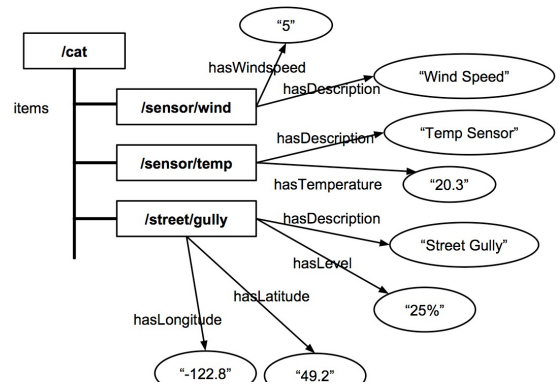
/cat

items

"5"

hasWindspeed

hasDescription

"Wind Speed"

/sensor/wind

hasDescription

"Temp Sensor"

/sensor/temp

hasTemperature

"20.3"

/street/gully

hasDescription

"Street Gully"

hasLevel

hasLatitude

"25%"

hasLongitude

"-122.8"

"49.2"